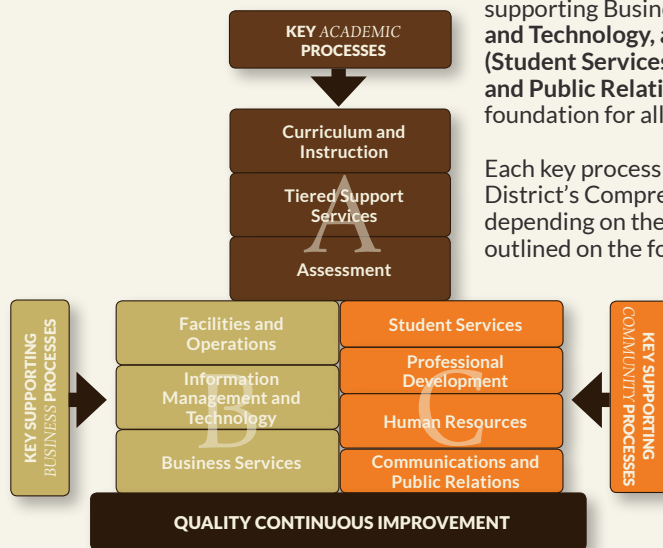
KEY ACADEMIC PROCESSES

Curriculum and Instruction

Tiered Support Services

A

Assessment

KEY SUPPORTING BUSINESS PROCESSES

Facilities and Operations

Information Management and Technology

B

Business Services

Student Services

Professional Development

C

Human Resources

Communications and Public Relations

KEY SUPPORTING COMMUNITY PROCESSES

QUALITY CONTINUOUS IMPROVEMENT

supporting Busine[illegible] and Technology, a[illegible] (Student Services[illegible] and Public Relati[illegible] foundation for all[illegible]

Each key process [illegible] District's Compre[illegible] depending on the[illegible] outlined on the fo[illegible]